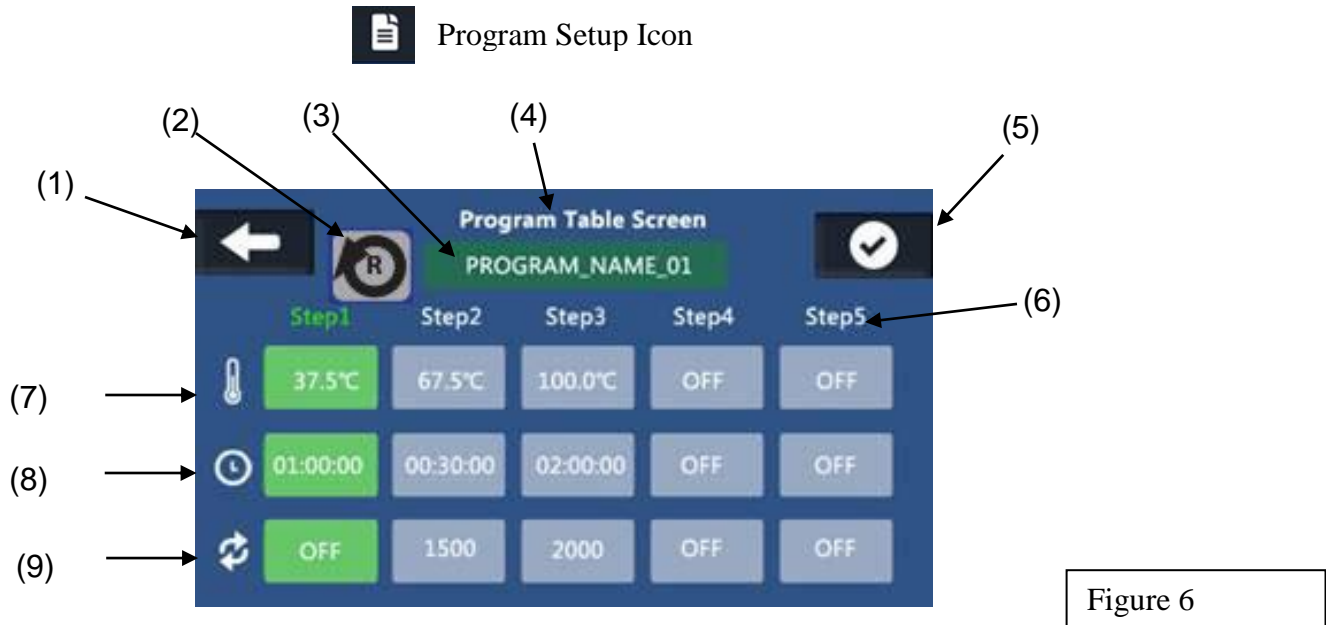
Program Setup Icon

(1) (2) (3) (4) (5)

Program Table Screen

R

PROGRAM_NAME_01

(6)

| | Step1 | Step2 | Step3 | Step4 | Step5 |
|---|---|---|---|---|---|
| (7) | 37.5℃ | 67.5℃ | 100.0℃ | OFF | OFF |
| (8) | 01:00:00 | 00:30:00 | 02:00:00 | OFF | OFF |
| (9) | OFF | 1500 | 2000 | OFF | OFF |

Figure 6